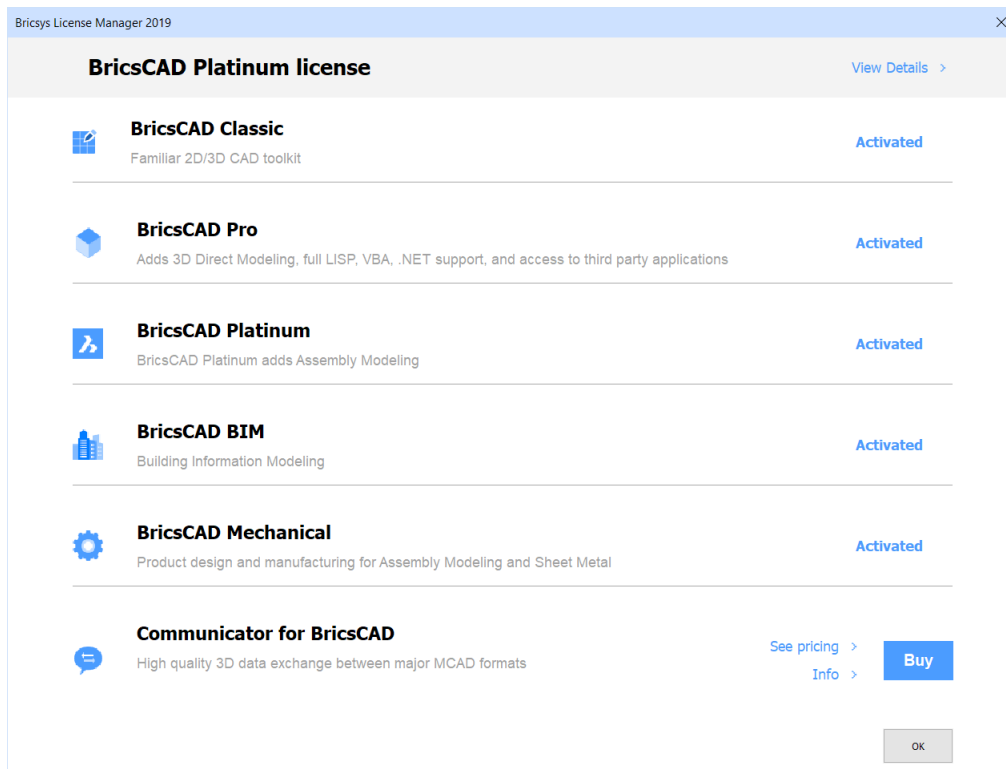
Bricsys License Manager 2019

BricsCAD Platinum license

View Details >

BricsCAD Classic
Familiar 2D/3D CAD toolkit
Activated

BricsCAD Pro
Adds 3D Direct Modeling, full LISP, VBA, .NET support, and access to third party applications
Activated

BricsCAD Platinum
BricsCAD Platinum adds Assembly Modeling
Activated

BricsCAD BIM
Building Information Modeling
Activated

BricsCAD Mechanical
Product design and manufacturing for Assembly Modeling and Sheet Metal
Activated

Communicator for BricsCAD
High quality 3D data exchange between major MCAD formats
See pricing >
Info >
Buy

OK